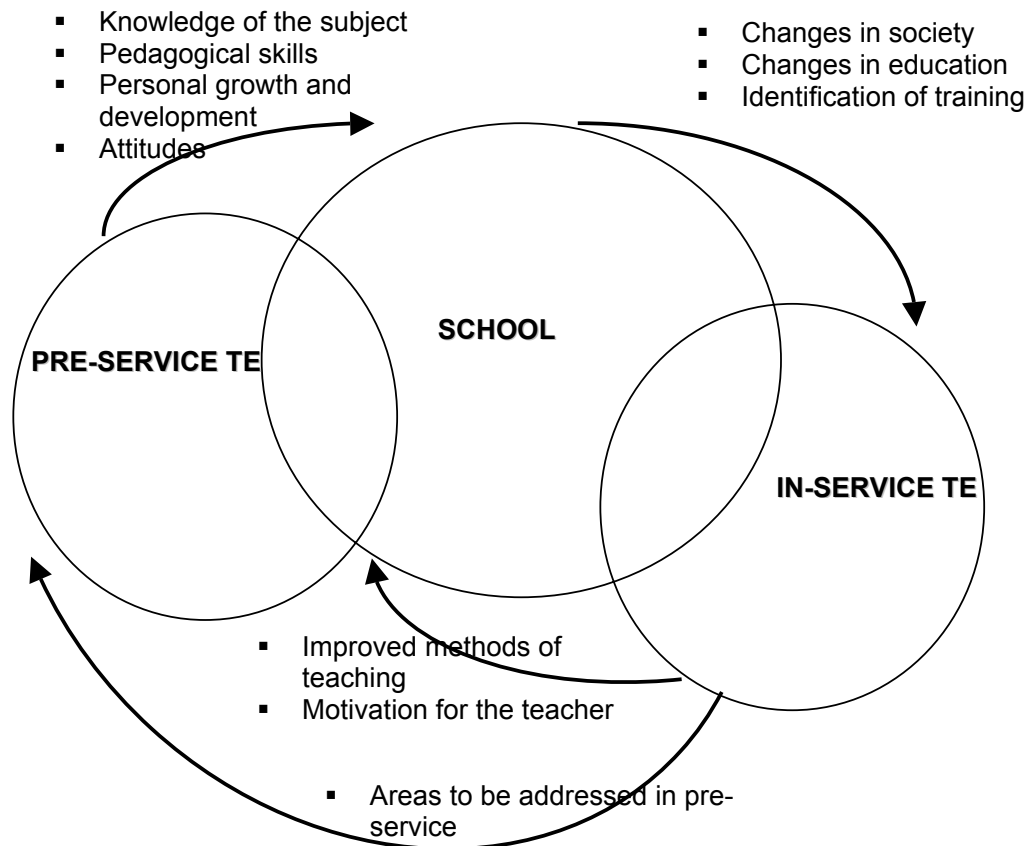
- Knowledge of the subject
- Pedagogical skills
- Personal growth and development
- Attitudes

- Changes in society
- Changes in education
- Identification of training

PRE-SERVICE TE

SCHOOL

IN-SERVICE TE

- Improved methods of teaching
- Motivation for the teacher

- Areas to be addressed in preservice